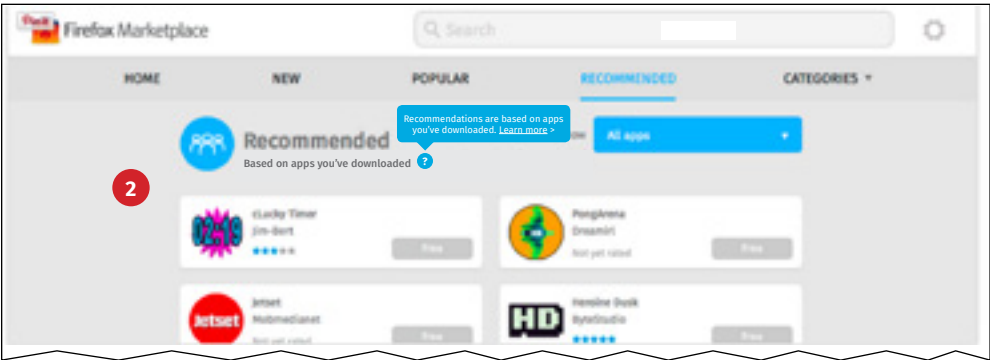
Firefox Marketplace

Search

HOME NEW POPULAR RECOMMENDED CATEGORIES

Recommendations are based on apps you've downloaded. Learn more >

Recommended

Based on apps you've downloaded ?

All apps

2

cLucky Timer
Jim-Bert
Free

PongArena
Dreamiri
Not yet rated
Free

Jetset
Mobmedianet
Not yet rated
Free

Heroine Dusk
ByteStudio
Free